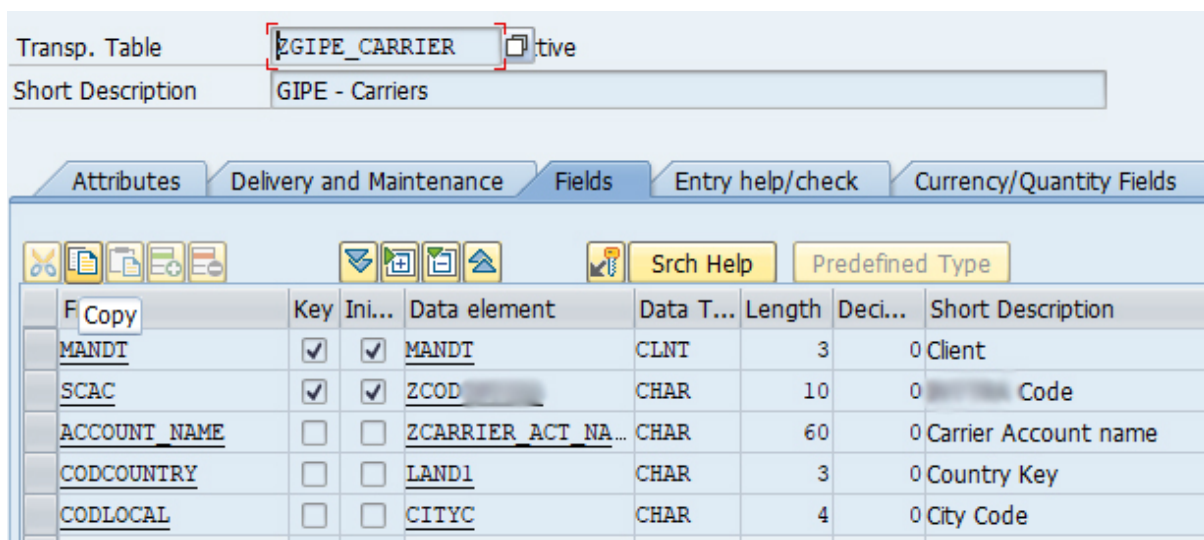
Transp. Table ZGIPE_CARRIER tive
Short Description GIPE - Carriers

Attributes | Delivery and Maintenance | Fields | Entry help/check | Currency/Quantity Fields

Srch Help | Predefined Type

| F Copy | Key | Ini... | Data element | Data T... | Length | Deci... | Short Description |
|---|---|---|---|---|---|---|---|
| MANDT | ✓ | ✓ | MANDT | CLNT | 3 | 0 | Client |
| SCAC | ✓ | ✓ | ZCOD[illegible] | CHAR | 10 | 0 | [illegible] Code |
| ACCOUNT_NAME | | | ZCARRIER_ACT_NA... | CHAR | 60 | 0 | Carrier Account name |
| CODCOUNTRY | | | LAND1 | CHAR | 3 | 0 | Country Key |
| CODLOCAL | | | CITYC | CHAR | 4 | 0 | City Code |